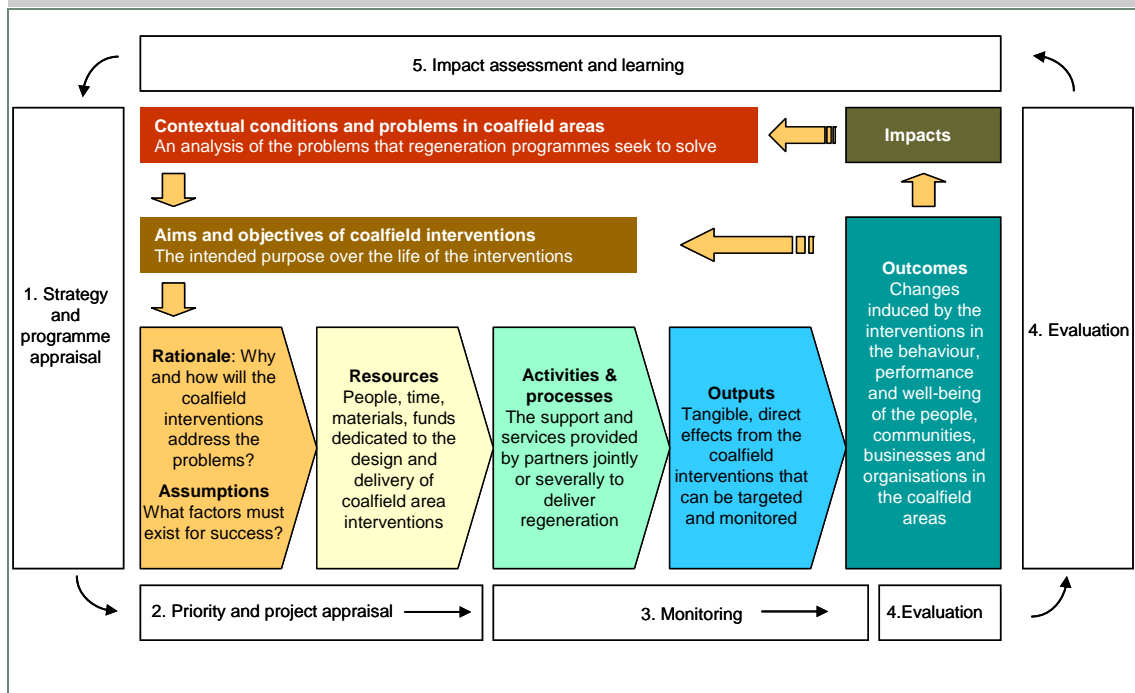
5. Impact assessment and learning

Contextual conditions and problems in coalfield areas
An analysis of the problems that regeneration programmes seek to solve

Impacts

Aims and objectives of coalfield interventions
The intended purpose over the life of the interventions

1. Strategy and programme appraisal

Outcomes
Changes induced by the interventions in the behaviour, performance and well-being of the people, communities, businesses and organisations in the coalfield areas

4. Evaluation

Rationale: Why and how will the coalfield interventions address the problems?
Assumptions
What factors must exist for success?

Resources
People, time, materials, funds dedicated to the design and delivery of coalfield area interventions

Activities & processes
The support and services provided by partners jointly or severally to deliver regeneration

Outputs
Tangible, direct effects from the coalfield interventions that can be targeted and monitored

2. Priority and project appraisal

3. Monitoring

4.Evaluation